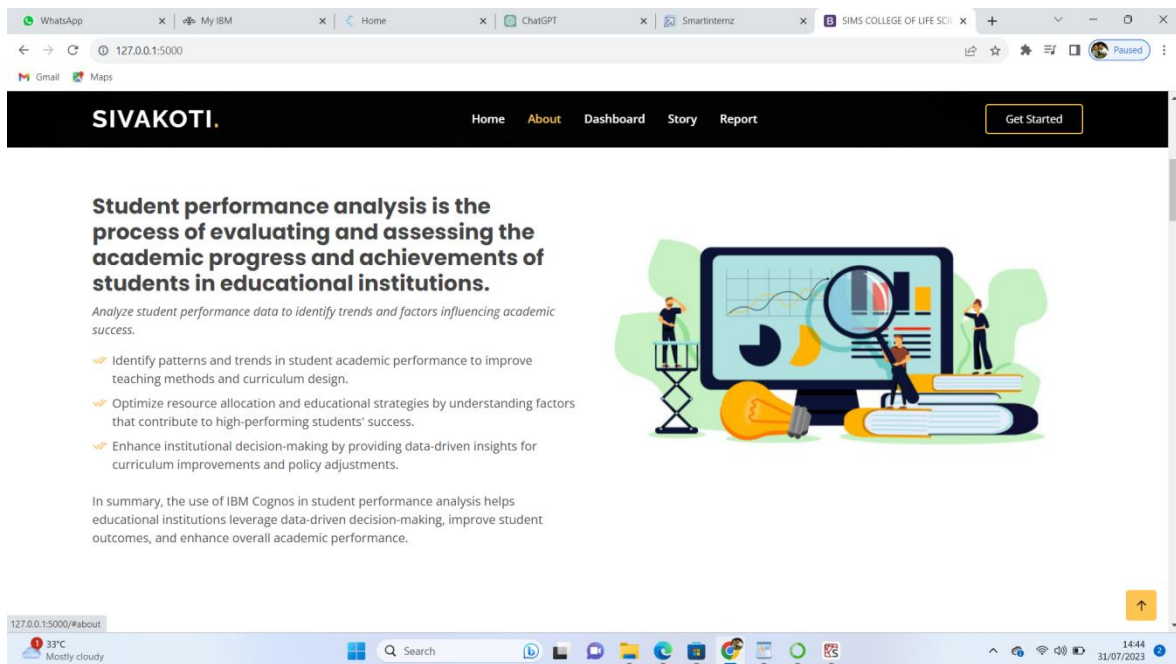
WhatsApp | My IBM | Home | ChatGPT | Smartinternz | SIMS COLLEGE OF LIFE SCI

127.0.0.1:5000

Paused

Gmail Maps

SIVAKOTI.

Home About Dashboard Story Report

Get Started

Student performance analysis is the process of evaluating and assessing the academic progress and achievements of students in educational institutions.

Analyze student performance data to identify trends and factors influencing academic success.

Identify patterns and trends in student academic performance to improve teaching methods and curriculum design.

Optimize resource allocation and educational strategies by understanding factors that contribute to high-performing students' success.

Enhance institutional decision-making by providing data-driven insights for curriculum improvements and policy adjustments.

In summary, the use of IBM Cognos in student performance analysis helps educational institutions leverage data-driven decision-making, improve student outcomes, and enhance overall academic performance.

127.0.0.1:5000/#about

33°C
Mostly cloudy

Search

14:44
31/07/2023